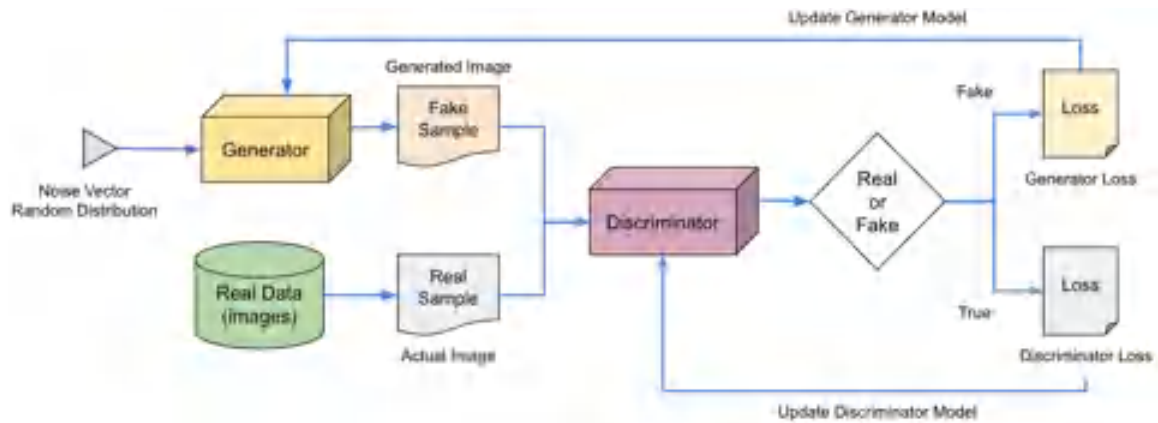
Update Generator Model

Generated Image

Fake Sample

Generator

Noise Vector
Random Distribution

Fake

Loss

Generator Loss

Discriminator

Real or Fake

Real Data (images)

Real Sample

Actual Image

True

Loss

Discriminator Loss

Update Discriminator Model